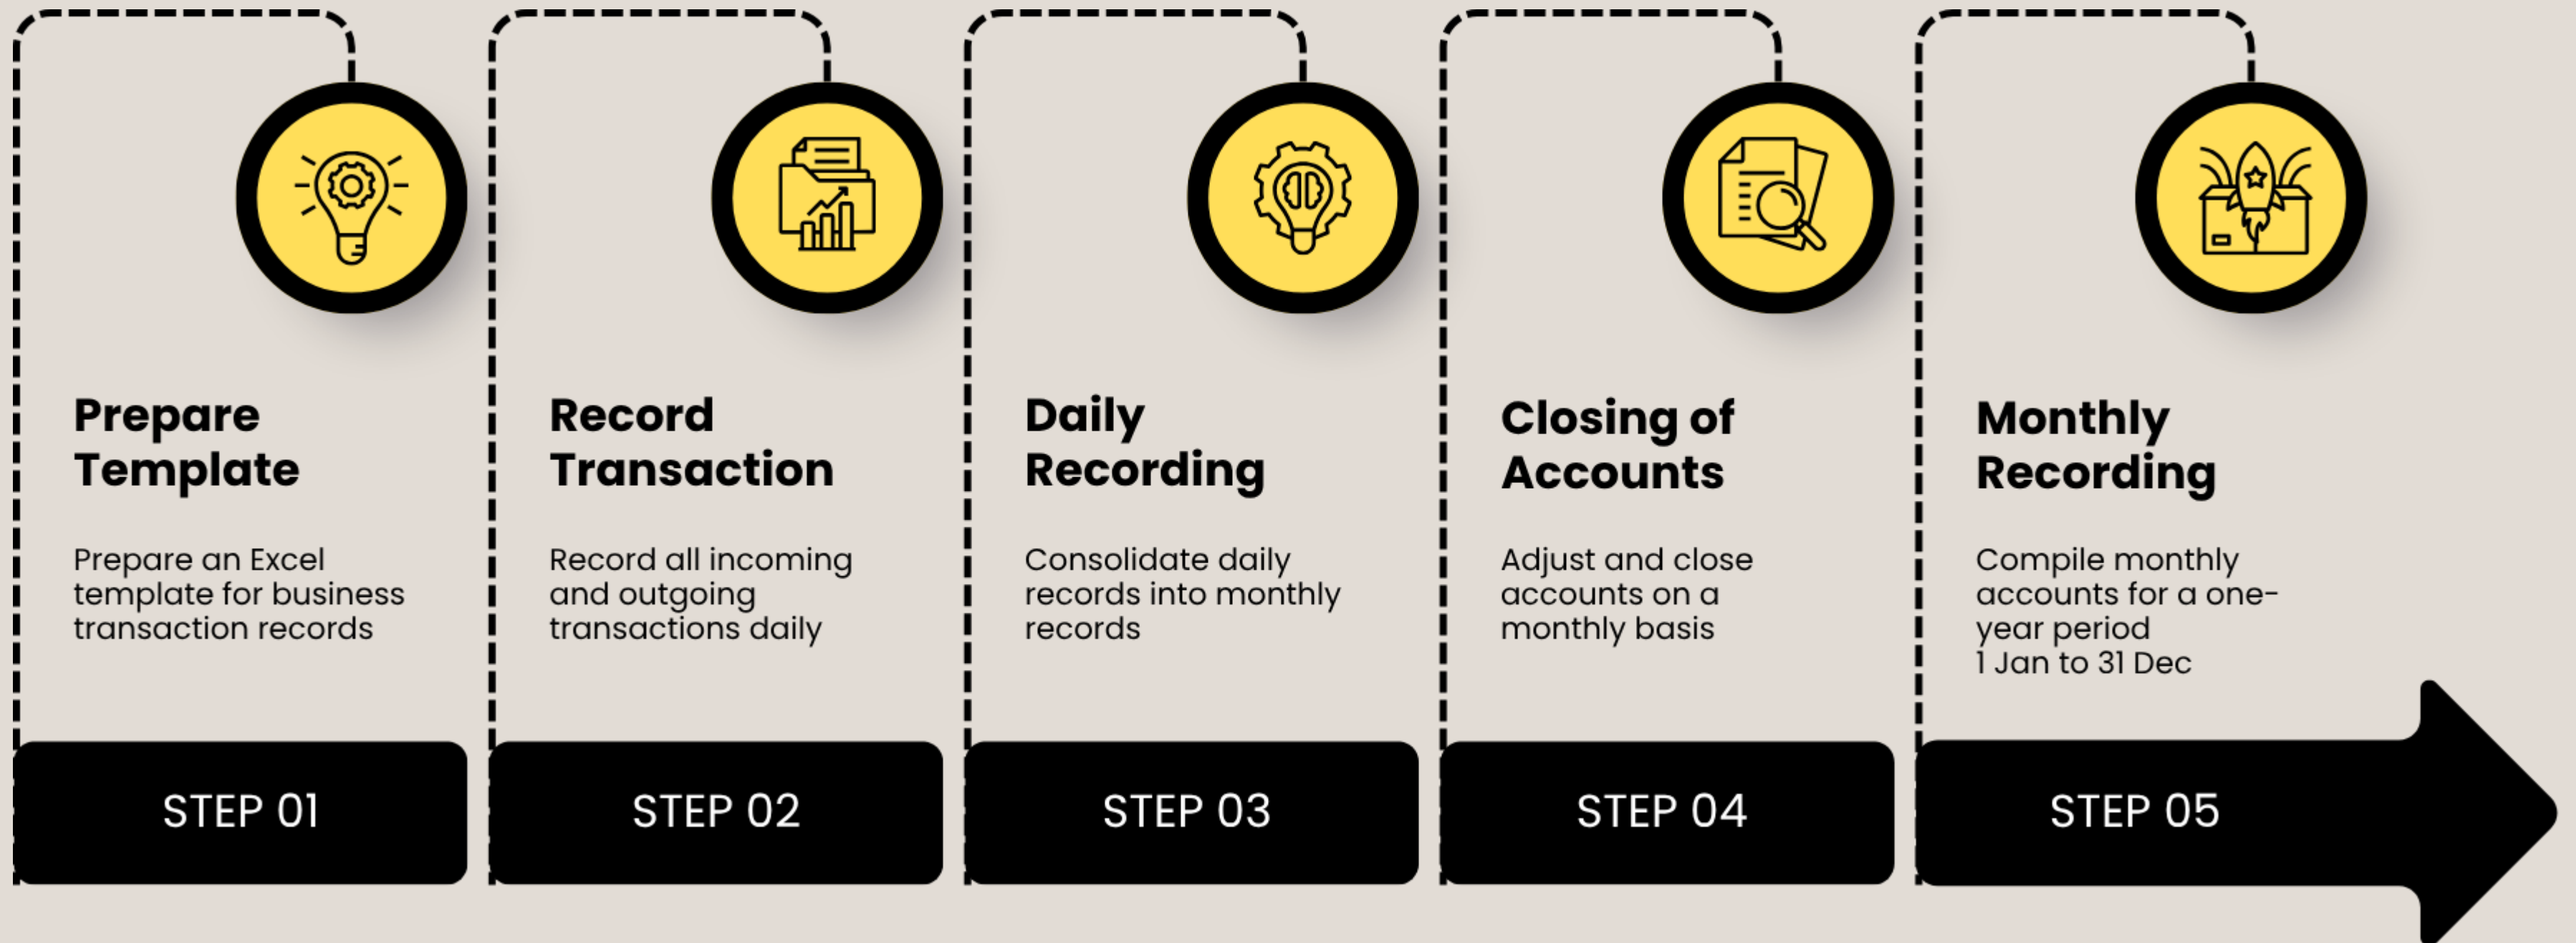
Prepare Template

Prepare an Excel template for business transaction records

STEP 01

Record Transaction

Record all incoming and outgoing transactions daily

STEP 02

Daily Recording

Consolidate daily records into monthly records

STEP 03

Closing of Accounts

Adjust and close accounts on a monthly basis

STEP 04

Monthly Recording

Compile monthly accounts for a one-year period
1 Jan to 31 Dec

STEP 05